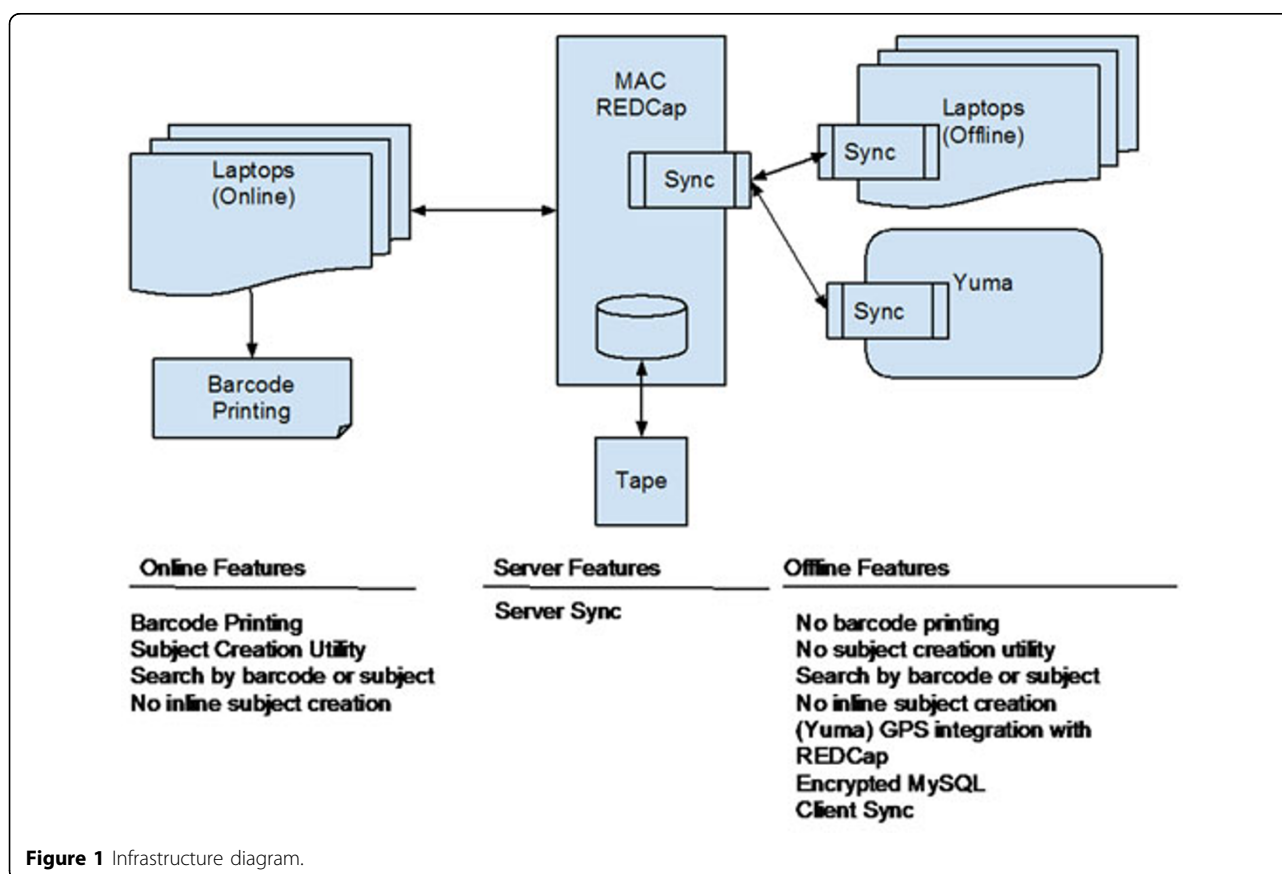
MAC
REDCap

Laptops
(Online)

Sync

Laptops
(Offline)

Sync

Yuma

Sync

Barcode
Printing

Tape

Online Features

Barcode Printing
Subject Creation Utility
Search by barcode or subject
No inline subject creation

Server Features

Server Sync

Offline Features

No barcode printing
No subject creation utility
Search by barcode or subject
No inline subject creation
(Yuma) GPS integration with REDCap
Encrypted MySQL
Client Sync

Figure 1 Infrastructure diagram.